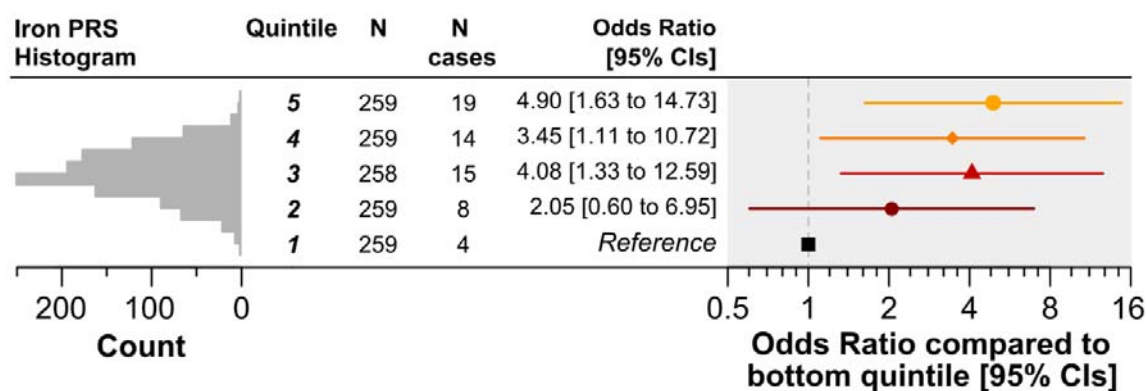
| Iron PRS Histogram | Quintile | N | N cases | Odds Ratio [95% CIs] |
|---|---|---|---|---|
| | *5* | 259 | 19 | 4.90 [1.63 to 14.73] |
| | *4* | 259 | 14 | 3.45 [1.11 to 10.72] |
| | *3* | 258 | 15 | 4.08 [1.33 to 12.59] |
| | *2* | 259 | 8 | 2.05 [0.60 to 6.95] |
| | *1* | 259 | 4 | *Reference* |

200 100 0

Count

0.5 1 2 4 8 16

Odds Ratio compared to bottom quintile [95% CIs]